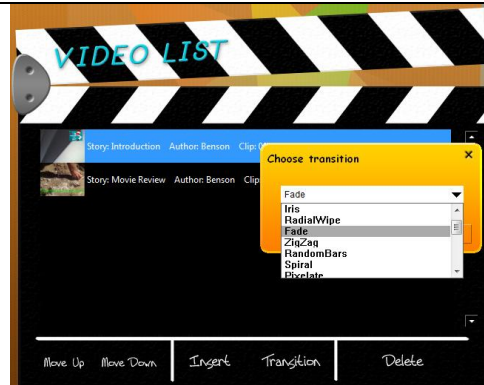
VIDEO LIST

Story: Introduction Author: Benson Clip: 0

Story: Movie Review Author: Benson Clip

Choose transition

×

Fade

Iris
RadialWipe
Fade
ZigZag
RandomBars
Spiral
Pixelate

Move Up Move Down Insert Transition Delete